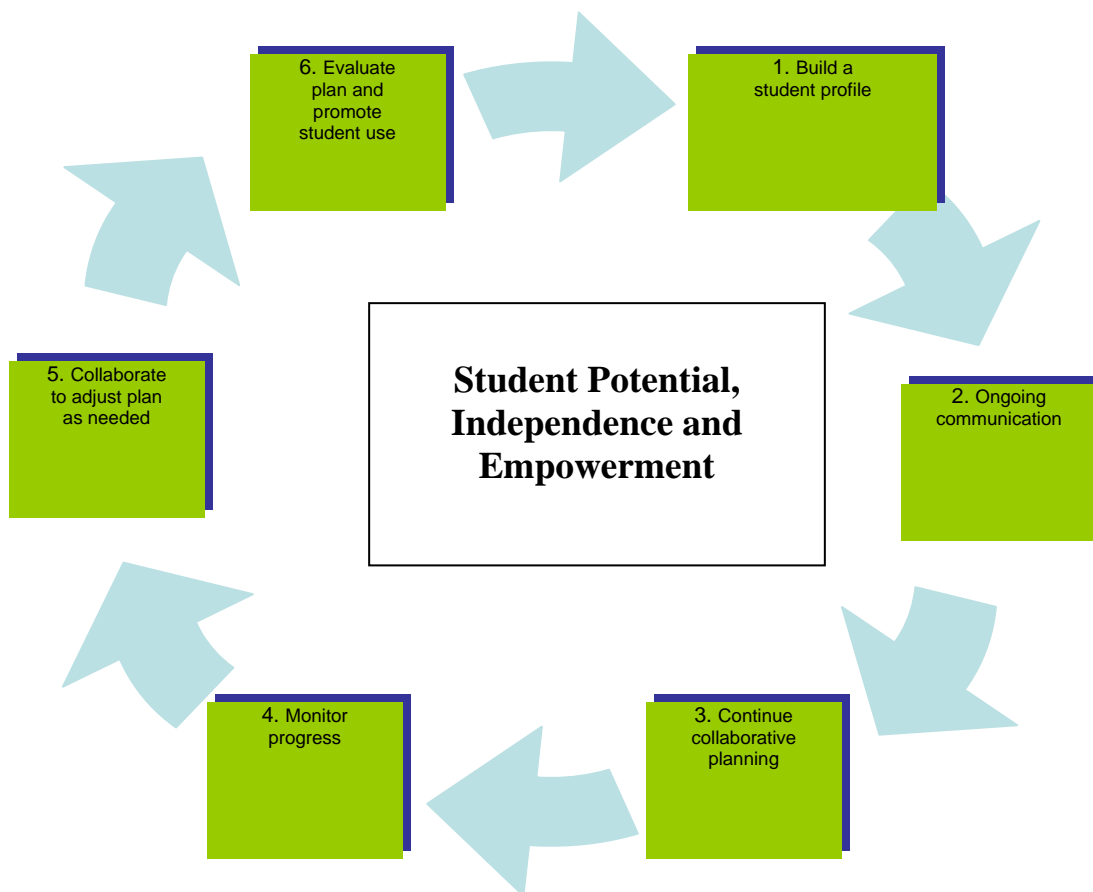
1. Build a student profile

2. Ongoing communication

3. Continue collaborative planning

4. Monitor progress

5. Collaborate to adjust plan as needed

6. Evaluate plan and promote student use

Student Potential, Independence and Empowerment